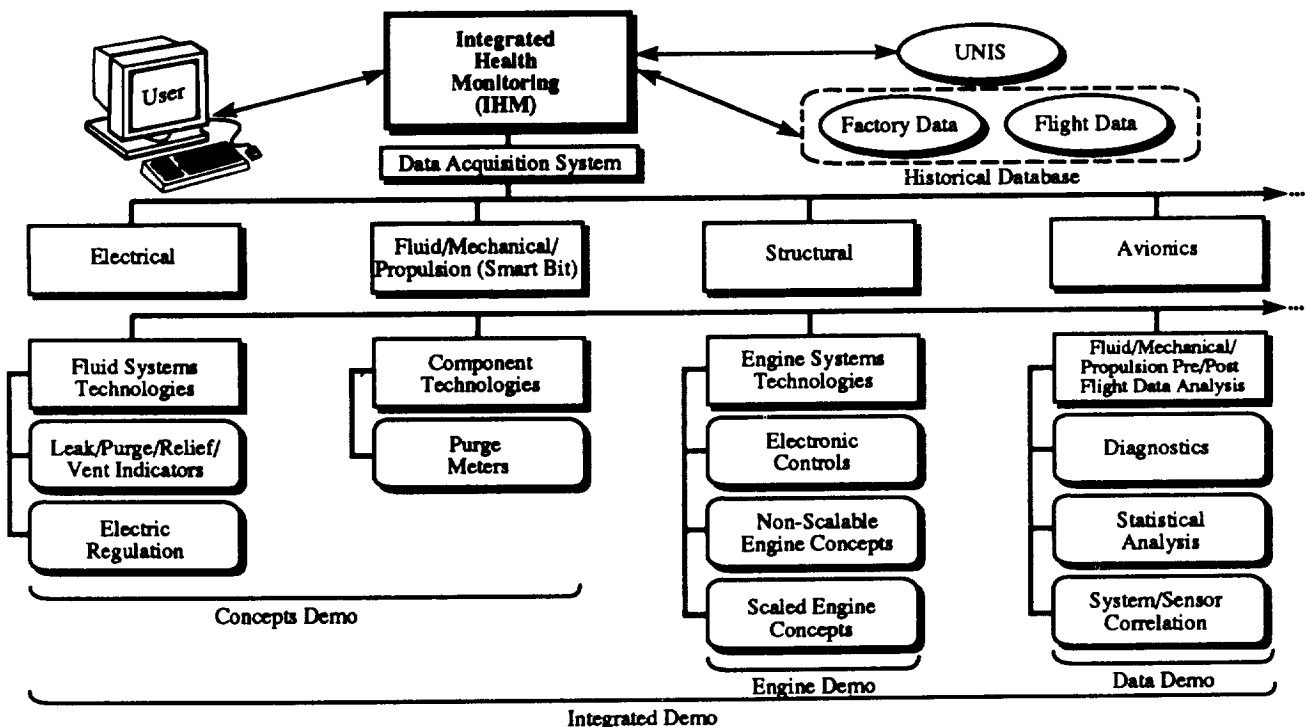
User

Integrated Health Monitoring (IHM)

Data Acquisition System

UNIS

Factory Data

Flight Data

Historical Database

Electrical

Fluid/Mechanical/ Propulsion (Smart Bit)

Structural

Avionics

Fluid Systems Technologies

Leak/Purge/Relief/ Vent Indicators

Electric Regulation

Component Technologies

Purge Meters

Concepts Demo

Engine Systems Technologies

Electronic Controls

Non-Scalable Engine Concepts

Scaled Engine Concepts

Engine Demo

Fluid/Mechanical/ Propulsion Pre/Post Flight Data Analysis

Diagnostics

Statistical Analysis

System/Sensor Correlation

Data Demo

Integrated Demo